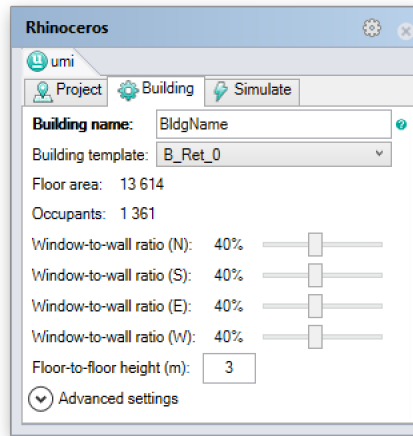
Rhinoceros

umi

Project | Building | Simulate

Building name: BldgName ?

Building template: B_Ret_0

Floor area: 13 614

Occupants: 1 361

Window-to-wall ratio (N): 40%

Window-to-wall ratio (S): 40%

Window-to-wall ratio (E): 40%

Window-to-wall ratio (W): 40%

Floor-to-floor height (m): 3

Advanced settings